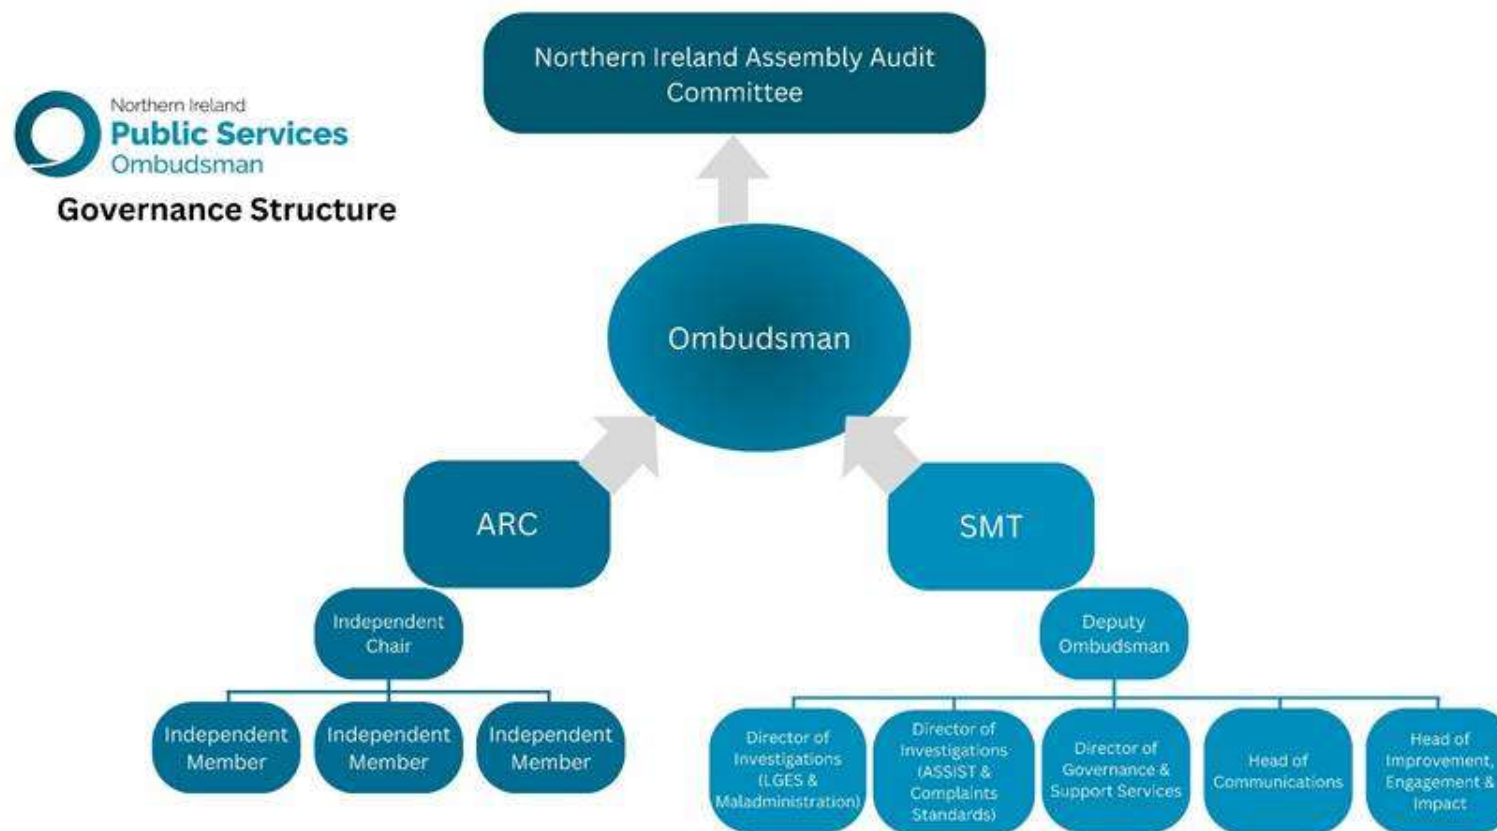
Northern Ireland
Public Services
Ombudsman

Governance Structure

Northern Ireland Assembly Audit Committee

Ombudsman

ARC

Independent Chair

Independent Member

Independent Member

Independent Member

SMT

Deputy Ombudsman

Director of Investigations (LGES & Maladministration)

Director of Investigations (ASSIST & Complaints Standards)

Director of Governance & Support Services

Head of Communications

Head of Improvement, Engagement & Impact